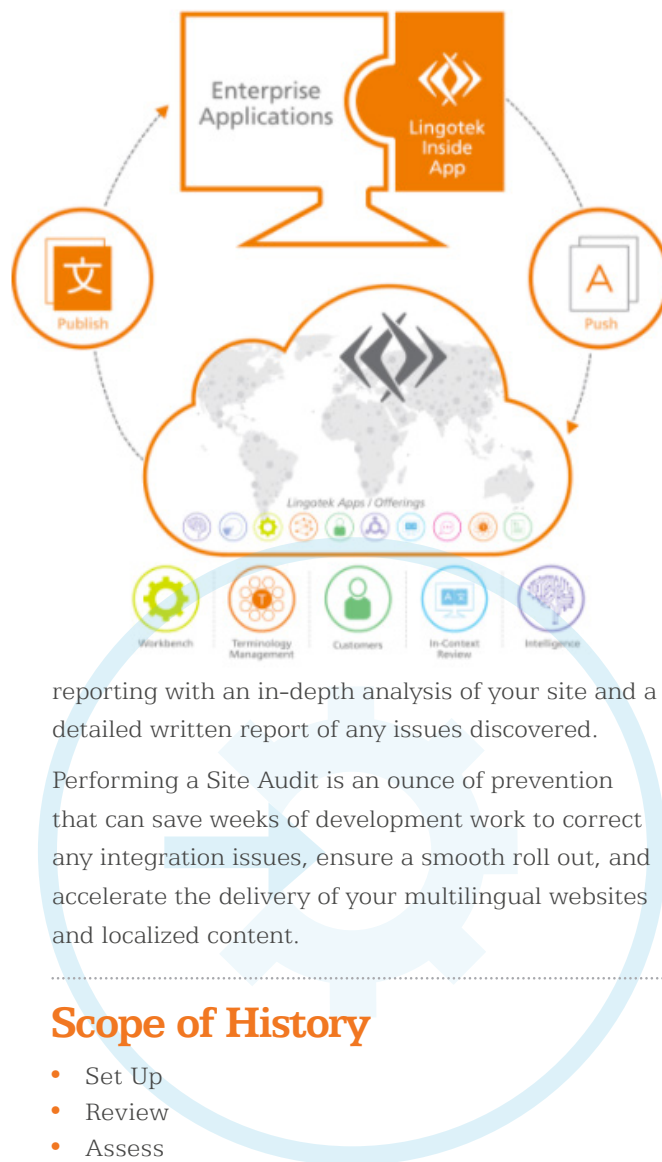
Enterprise Applications

Lingotek Inside App

文

Publish

A

Push

Lingotek Apps / Offerings

Workbench

Terminology Management

Customers

In-Context Review

Intelligence

reporting with an in-depth analysis of your site and a detailed written report of any issues discovered.

Performing a Site Audit is an ounce of prevention that can save weeks of development work to correct any integration issues, ensure a smooth roll out, and accelerate the delivery of your multilingual websites and localized content.

Scope of History

- Set Up
- Review
- Assess